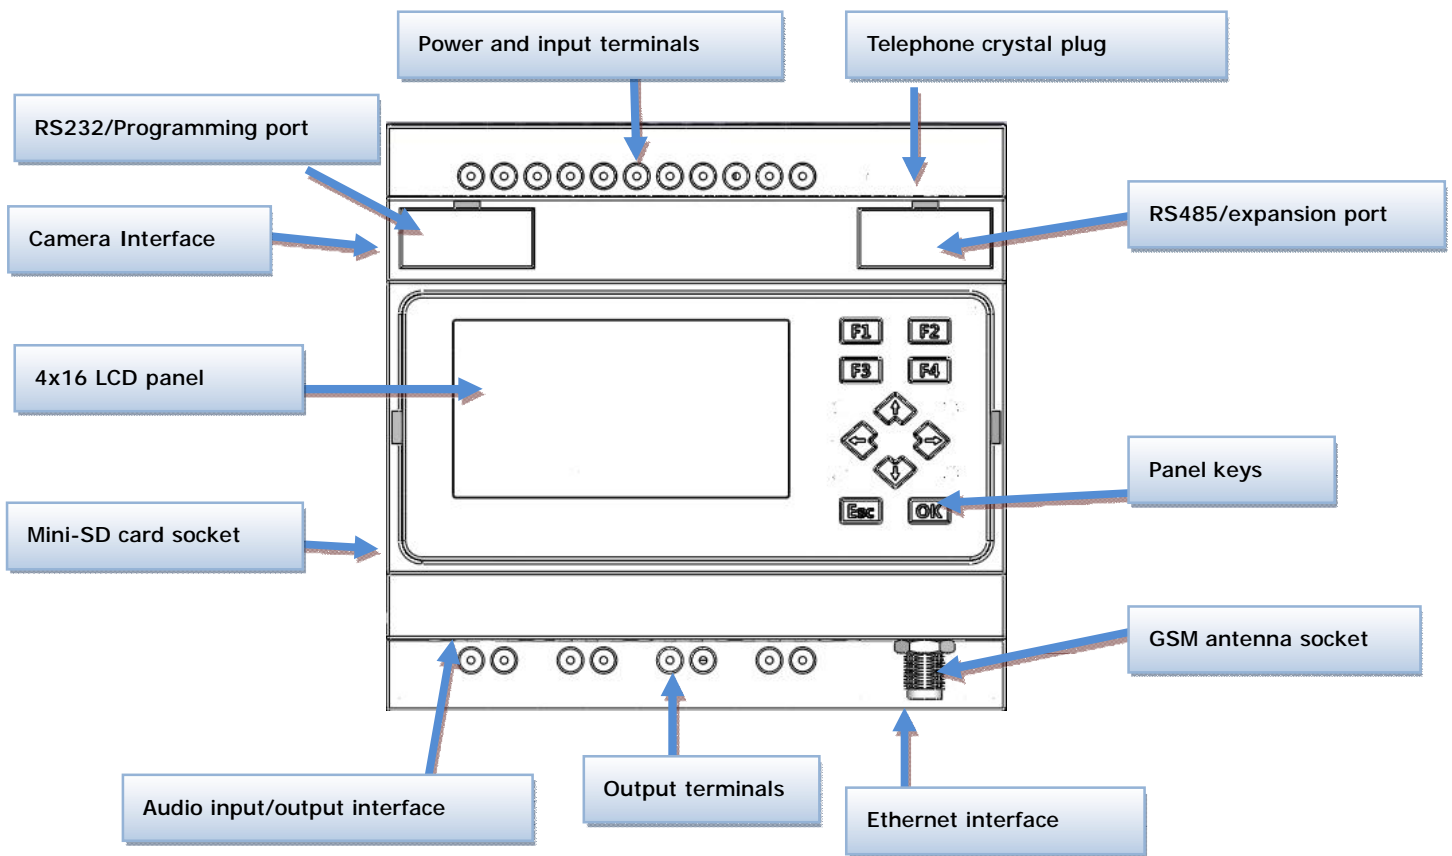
Power and input terminals

Telephone crystal plug

RS232/Programming port

Camera Interface

RS485/expansion port

F1 F2

F3 F4

4x16 LCD panel

Panel keys

Esc OK

Mini-SD card socket

GSM antenna socket

Audio input/output interface

Output terminals

Ethernet interface